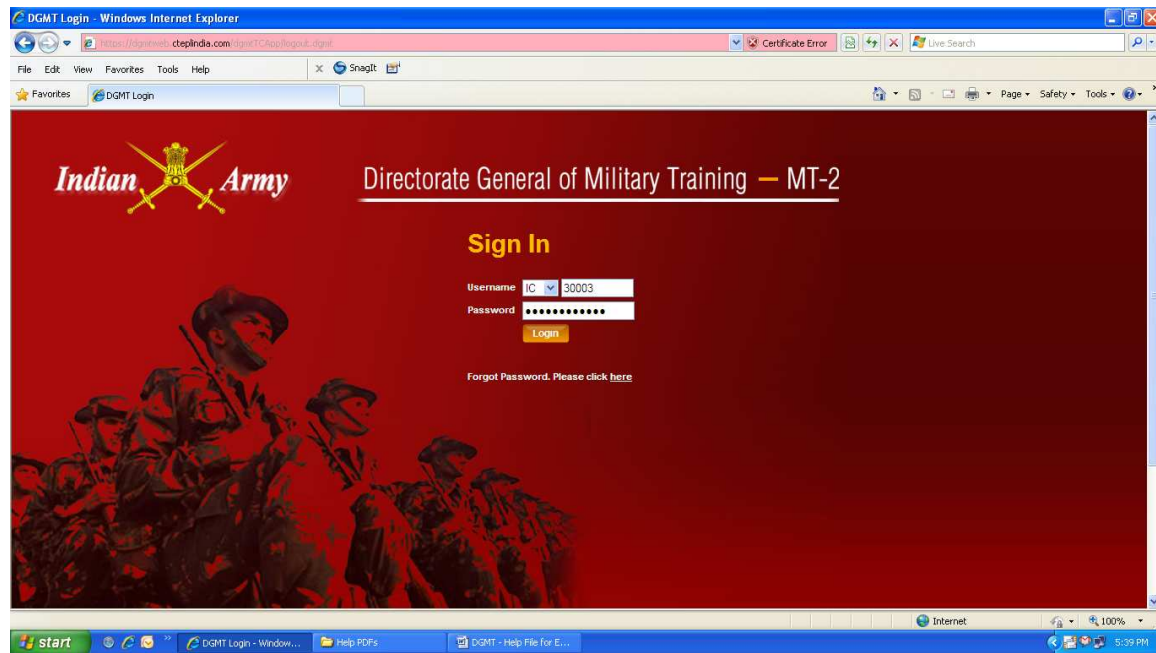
DGMT Login - Windows Internet Explorer

https://dgmtweb.cteplindia.com/dgmtTCApp/logout.dgmt

Certificate Error

Live Search

File Edit View Favorites Tools Help

SnagIt

Favorites

DGMT Login

Page Safety Tools

Indian Army

Directorate General of Military Training — MT-2

Sign In

Username IC 30003

Password ••••••••••••

Login

Forgot Password. Please click here

Internet

100%

start

DGMT Login - Window...

Help PDFs

DGMT - Help File for E...

5:39 PM